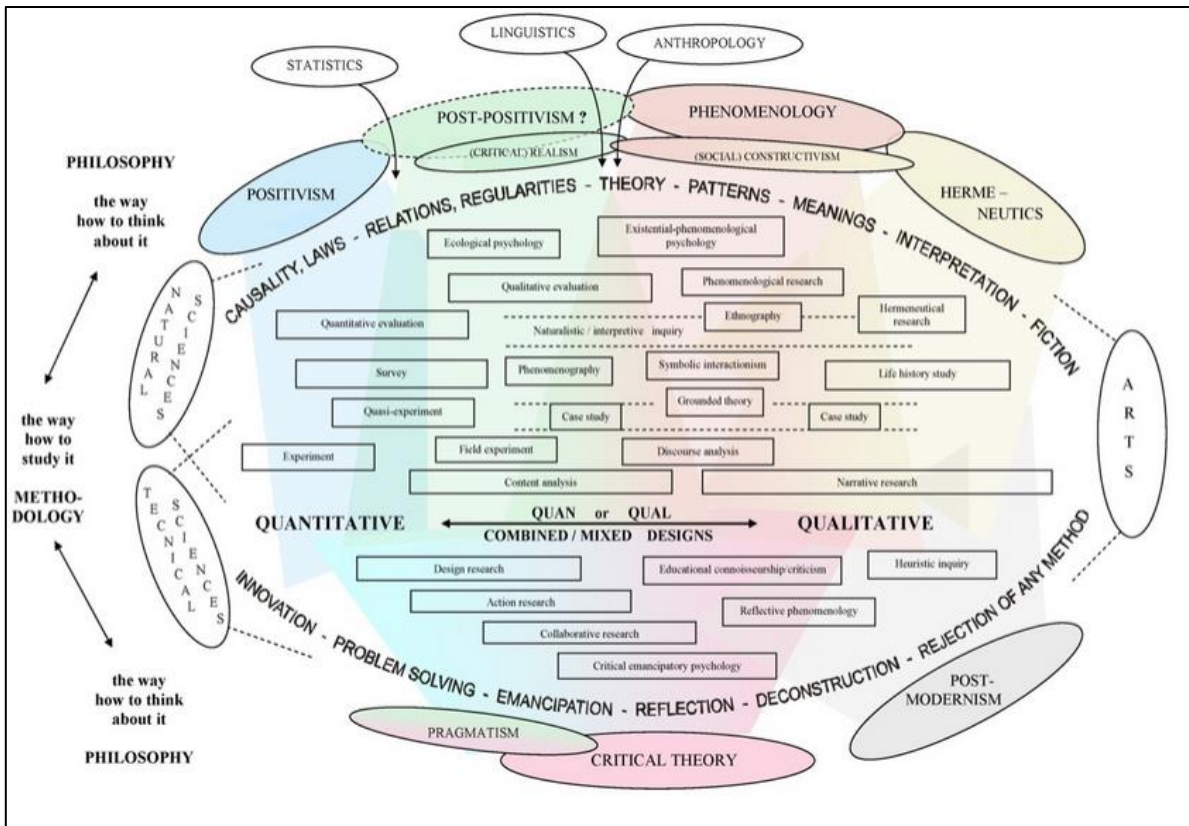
LINGUISTICS

ANTHROPOLOGY

STATISTICS

POST-POSITIVISM ?

PHENOMENOLOGY

(CRITICAL) REALISM

(SOCIAL) CONSTRUCTIVISM

PHILOSOPHY

the way how to think about it

POSITIVISM

HERME – NEUTICS

CAUSALITY, LAWS - RELATIONS, REGULARITIES - THEORY - PATTERNS - MEANINGS - INTERPRETATION - FICTION

NATURAL SCIENCES

Ecological psychology

Existential-phenomenological psychology

Qualitative evaluation

Phenomenological research

Quantitative evaluation

Ethnography

Hermeneutical research

Naturalistic / interpretive inquiry

Survey

Phenomenography

Symbolic interactionism

Life history study

Quasi-experiment

Case study

Grounded theory

Case study

the way how to study it

Experiment

Field experiment

Discourse analysis

ARTS

METHODOLOGY

Content analysis

Narrative research

TECNICAL SCIENCES

QUANTITATIVE

QUAN or QUAL

COMBINED / MIXED DESIGNS

QUALITATIVE

Design research

Educational connoisseurship/criticism

Heuristic inquiry

Action research

Reflective phenomenology

Collaborative research

Critical emancipatory psychology

INNOVATION - PROBLEM SOLVING - EMANCIPATION - REFLECTION - DECONSTRUCTION - REJECTION OF ANY METHOD

the way how to think about it

POST-MODERNISM

PRAGMATISM

PHILOSOPHY

CRITICAL THEORY